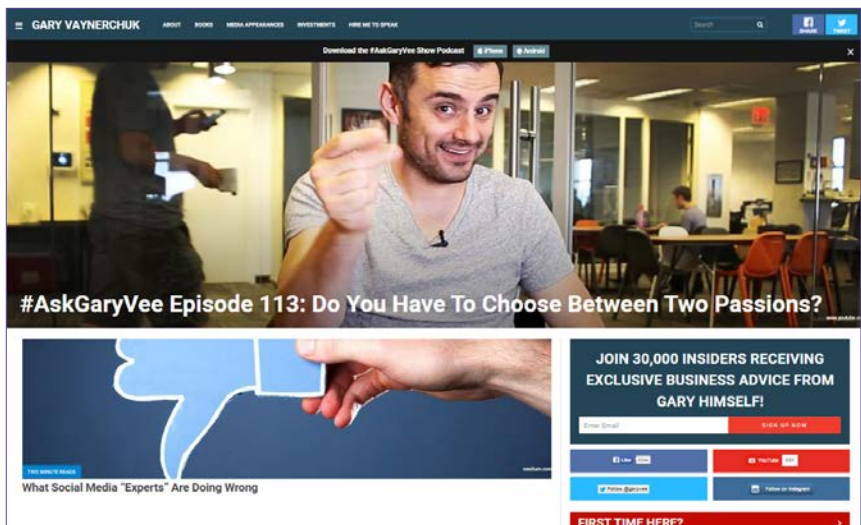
GARY VAYNERCHUK ABOUT BOOKS MEDIA APPEARANCES INVESTMENTS HIRE ME TO SPEAK

Search

SHARE TWEET

Download the #AskGaryVee Show Podcast iPhone Android

#AskGaryVee Episode 113: Do You Have To Choose Between Two Passions?

TWO MINUTE READS

What Social Media "Experts" Are Doing Wrong

JOIN 30,000 INSIDERS RECEIVING EXCLUSIVE BUSINESS ADVICE FROM GARY HIMSELF!

Enter Email

SIGN UP NOW

Like

YouTube

Follow @garyvee

Follow on Instagram

FIRST TIME HERE?